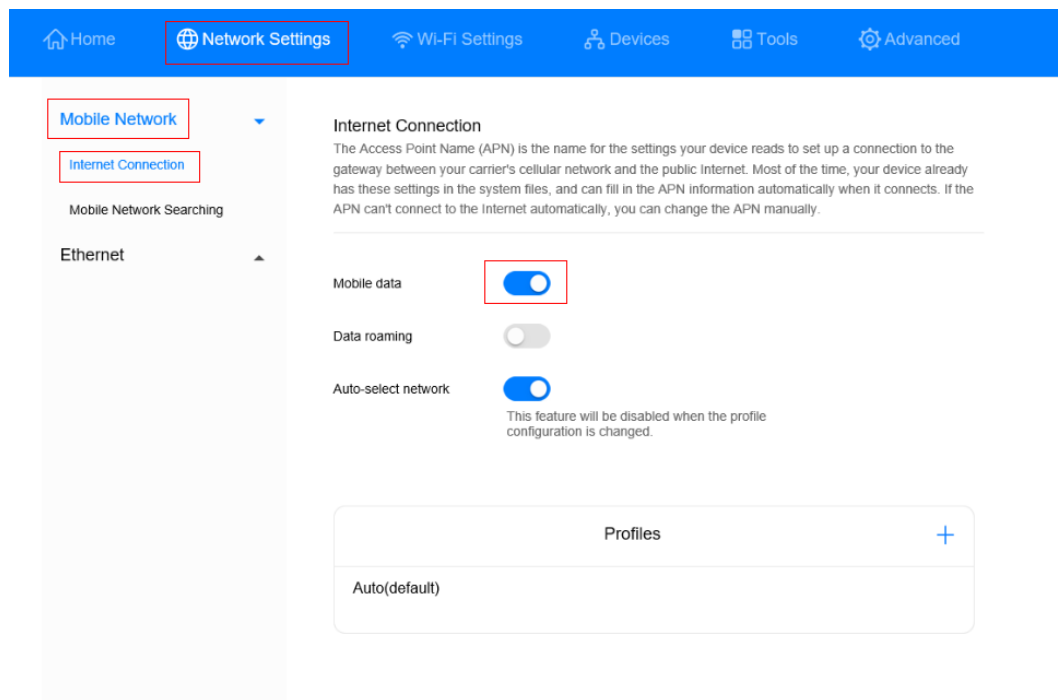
Home Network Settings Wi-Fi Settings Devices Tools Advanced

Mobile Network
Internet Connection
Mobile Network Searching
Ethernet

Internet Connection
The Access Point Name (APN) is the name for the settings your device reads to set up a connection to the gateway between your carrier's cellular network and the public Internet. Most of the time, your device already has these settings in the system files, and can fill in the APN information automatically when it connects. If the APN can't connect to the Internet automatically, you can change the APN manually.

Mobile data

Data roaming

Auto-select network
This feature will be disabled when the profile configuration is changed.

Profiles +
Auto(default)